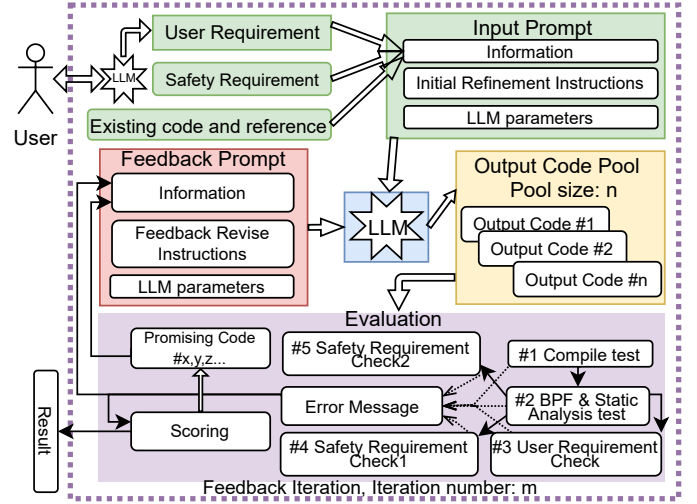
User

LLM

User Requirement

Safety Requirement

Existing code and reference

Input Prompt

Information

Initial Refinement Instructions

LLM parameters

Feedback Prompt

Information

Feedback Revise Instructions

LLM parameters

LLM

Output Code Pool
Pool size: n

Output Code #1

Output Code #2

Output Code #n

Evaluation

Promising Code #x,y,z...

#5 Safety Requirement Check2

#1 Compile test

Error Message

#2 BPF & Static Analysis test

Scoring

#4 Safety Requirement Check1

#3 User Requirement Check

Result

Feedback Iteration, Iteration number: m